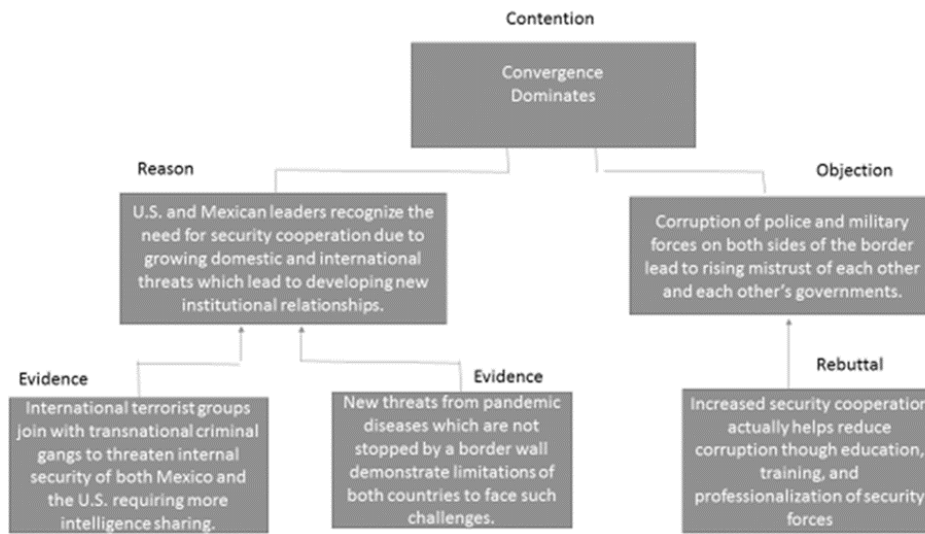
Contention

Convergence Dominates

Reason

U.S. and Mexican leaders recognize the need for security cooperation due to growing domestic and international threats which lead to developing new institutional relationships.

Objection

Corruption of police and military forces on both sides of the border lead to rising mistrust of each other and each other's governments.

Evidence

International terrorist groups join with transnational criminal gangs to threaten internal security of both Mexico and the U.S. requiring more intelligence sharing.

Evidence

New threats from pandemic diseases which are not stopped by a border wall demonstrate limitations of both countries to face such challenges.

Rebuttal

Increased security cooperation actually helps reduce corruption though education, training, and professionalization of security forces